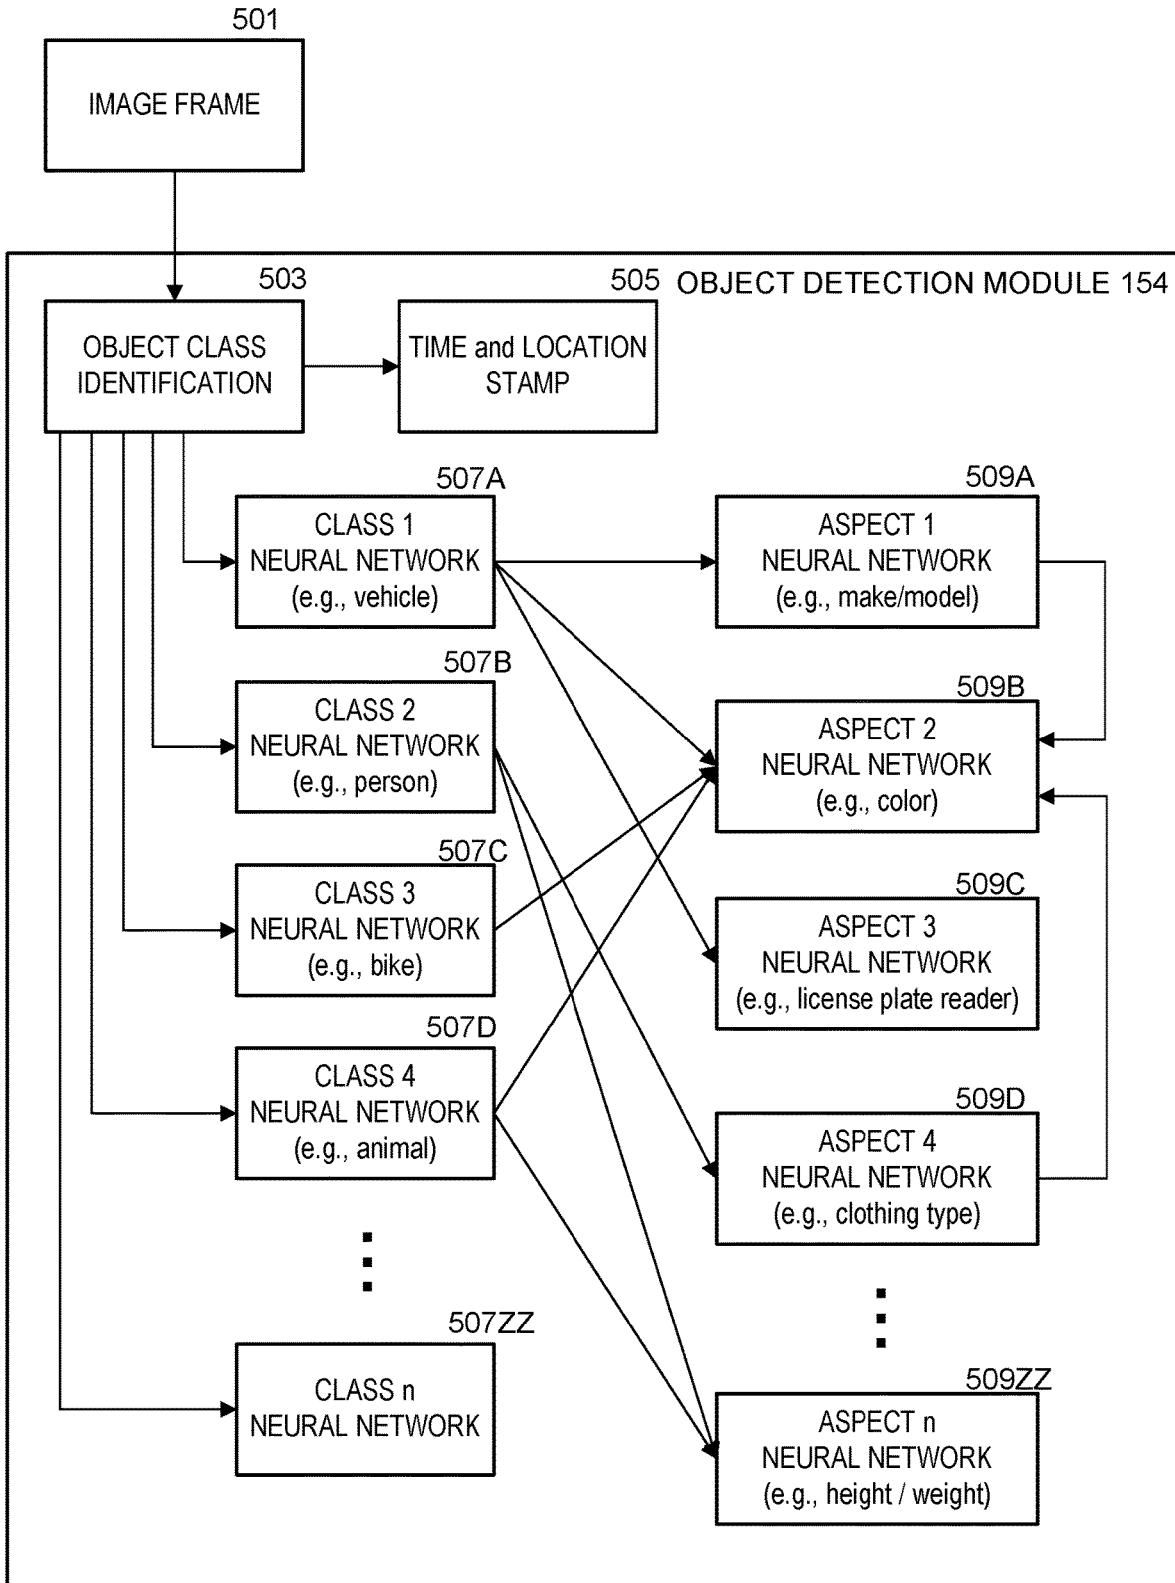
501
IMAGE FRAME

503
OBJECT CLASS IDENTIFICATION

505 OBJECT DETECTION MODULE 154
TIME and LOCATION STAMP

507A
CLASS 1 NEURAL NETWORK (e.g., vehicle)

509A
ASPECT 1 NEURAL NETWORK (e.g., make/model)

507B
CLASS 2 NEURAL NETWORK (e.g., person)

509B
ASPECT 2 NEURAL NETWORK (e.g., color)

507C
CLASS 3 NEURAL NETWORK (e.g., bike)

509C
ASPECT 3 NEURAL NETWORK (e.g., license plate reader)

507D
CLASS 4 NEURAL NETWORK (e.g., animal)

509D
ASPECT 4 NEURAL NETWORK (e.g., clothing type)

507ZZ
CLASS n NEURAL NETWORK

509ZZ
ASPECT n NEURAL NETWORK (e.g., height / weight)